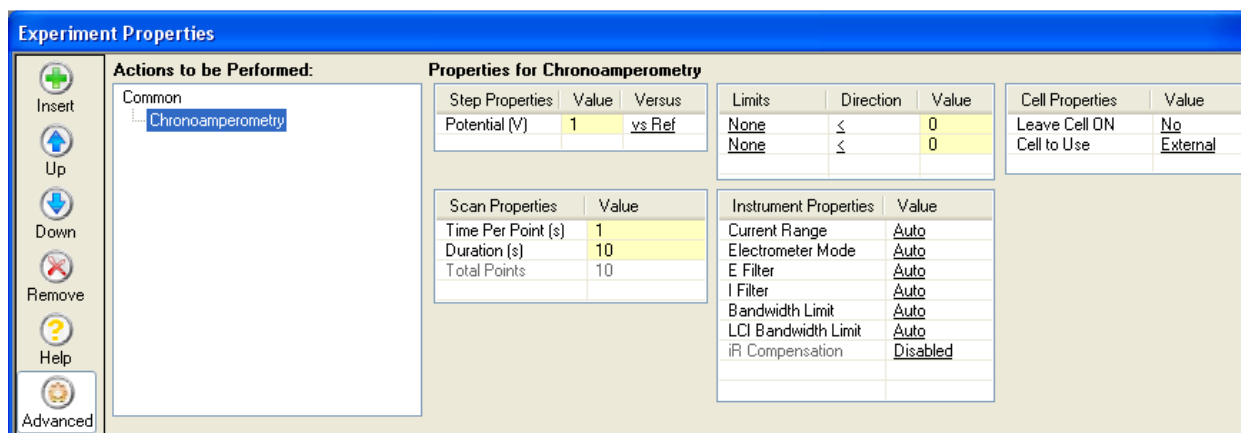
Experiment Properties

Insert
Up
Down
Remove
Help
Advanced

Actions to be Performed:
Common
Chronoamperometry

Properties for Chronoamperometry

| Step Properties | Value | Versus |
|---|---|---|
| Potential (V) | 1 | vs Ref |

| Limits | Direction | Value |
|---|---|---|
| None | $\leq$ | 0 |
| None | $\leq$ | 0 |

| Cell Properties | Value |
|---|---|
| Leave Cell ON | No |
| Cell to Use | External |

| Scan Properties | Value |
|---|---|
| Time Per Point (s) | 1 |
| Duration (s) | 10 |
| Total Points | 10 |

| Instrument Properties | Value |
|---|---|
| Current Range | Auto |
| Electrometer Mode | Auto |
| E Filter | Auto |
| I Filter | Auto |
| Bandwidth Limit | Auto |
| LCI Bandwidth Limit | Auto |
| iR Compensation | Disabled |